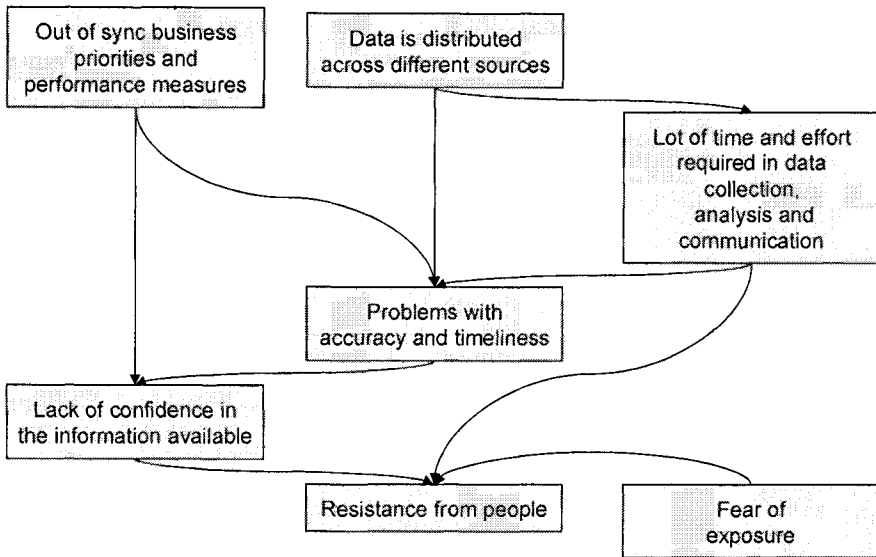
Out of sync business priorities and performance measures

Data is distributed across different sources

Lot of time and effort required in data collection, analysis and communication

Problems with accuracy and timeliness

Lack of confidence in the information available

Resistance from people

Fear of exposure